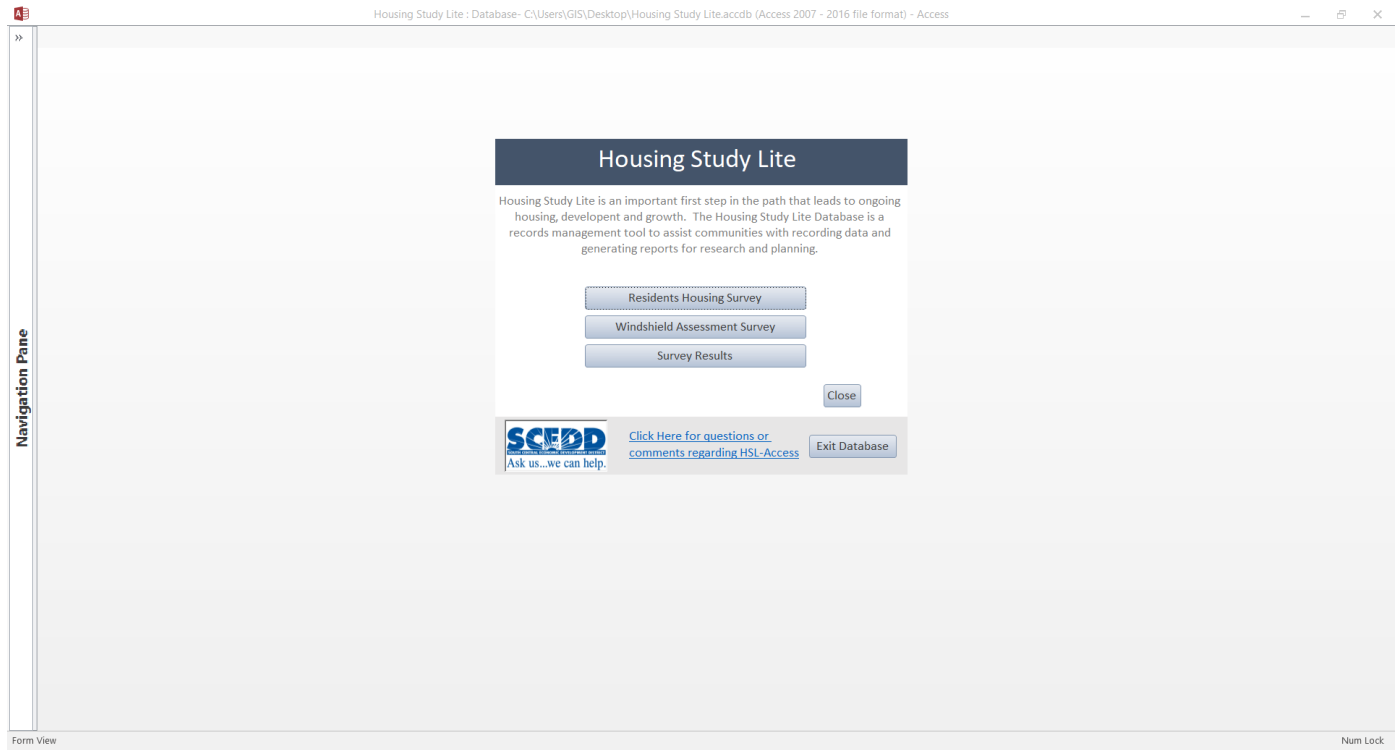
Housing Study Lite : Database- C:\Users\GIS\Desktop\Housing Study Lite.accdb (Access 2007 - 2016 file format) - Access

»

Navigation Pane

Housing Study Lite

Housing Study Lite is an important first step in the path that leads to ongoing housing, development and growth. The Housing Study Lite Database is a records management tool to assist communities with recording data and generating reports for research and planning.

Residents Housing Survey

Windshield Assessment Survey

Survey Results

Close

SCEDD
SOUTH CENTRAL ECONOMIC DEVELOPMENT DISTRICT
Ask us...we can help.

Click Here for questions or comments regarding HSL-Access

Exit Database

Form View

Num Lock